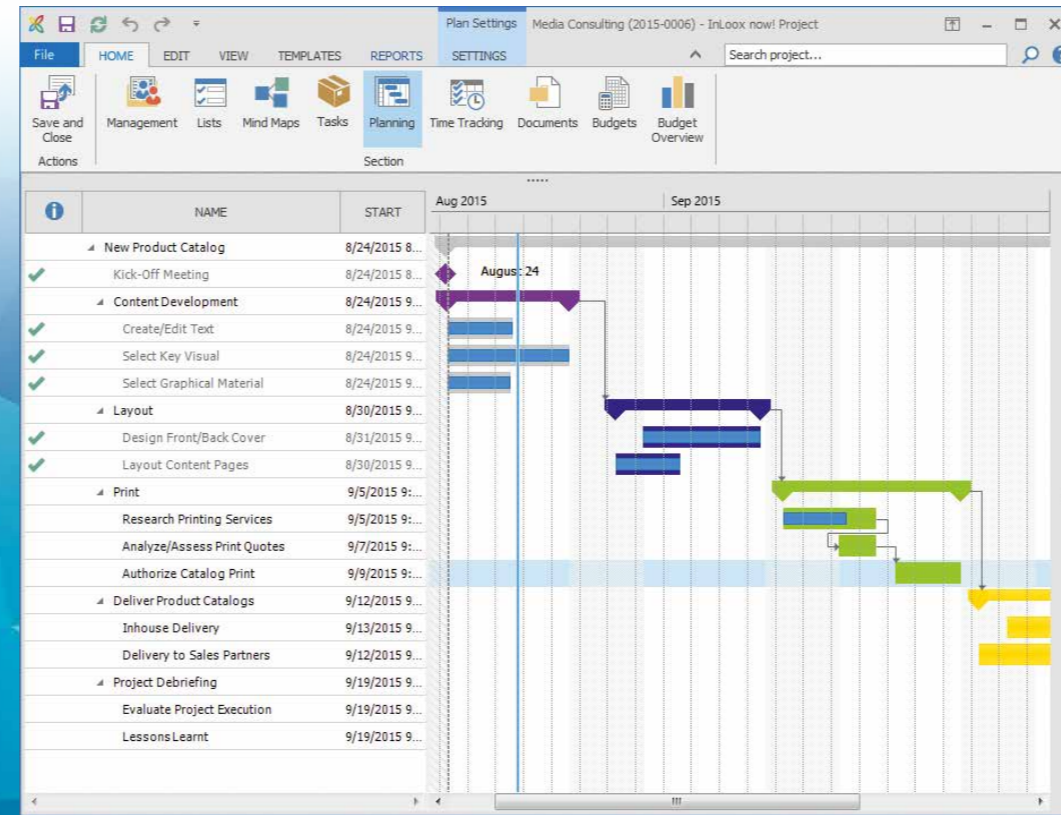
Plan Settings Media Consulting (2015-0006) - InLoox now! Project

File HOME EDIT VIEW TEMPLATES REPORTS SETTINGS

Search project...

Save and Close
Actions

Management Lists Mind Maps Tasks Planning Time Tracking Documents Budgets Budget Overview
Section

| i | NAME | START |
|---|---|---|
| | New Product Catalog | 8/24/2015 8... |
| ✔ | Kick-Off Meeting | 8/24/2015 8... |
| | Content Development | 8/24/2015 9... |
| ✔ | Create/Edit Text | 8/24/2015 9... |
| ✔ | Select Key Visual | 8/24/2015 9... |
| ✔ | Select Graphical Material | 8/24/2015 9... |
| | Layout | 8/30/2015 9... |
| ✔ | Design Front/Back Cover | 8/31/2015 9... |
| ✔ | Layout Content Pages | 8/30/2015 9... |
| | Print | 9/5/2015 9:... |
| | Research Printing Services | 9/5/2015 9:... |
| | Analyze/Assess Print Quotes | 9/7/2015 9:... |
| | Authorize Catalog Print | 9/9/2015 9:... |
| | Deliver Product Catalogs | 9/12/2015 9... |
| | Inhouse Delivery | 9/13/2015 9... |
| | Delivery to Sales Partners | 9/12/2015 9... |
| | Project Debriefing | 9/19/2015 9... |
| | Evaluate Project Execution | 9/19/2015 9... |
| | Lessons Learnt | 9/19/2015 9... |

Aug 2015 Sep 2015

August 24